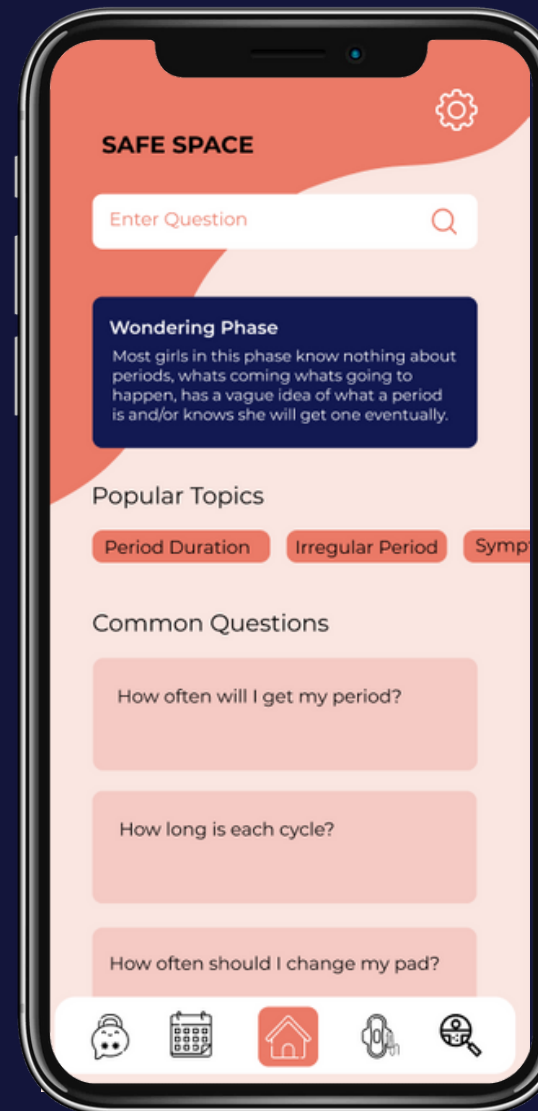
SAFE SPACE

Enter Question

Wondering Phase
Most girls in this phase know nothing about periods, whats coming whats going to happen, has a vague idea of what a period is and/or knows she will get one eventually.

Popular Topics

Period Duration
Irregular Period
Symp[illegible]

Common Questions

How often will I get my period?

How long is each cycle?

How often should I change my pad?